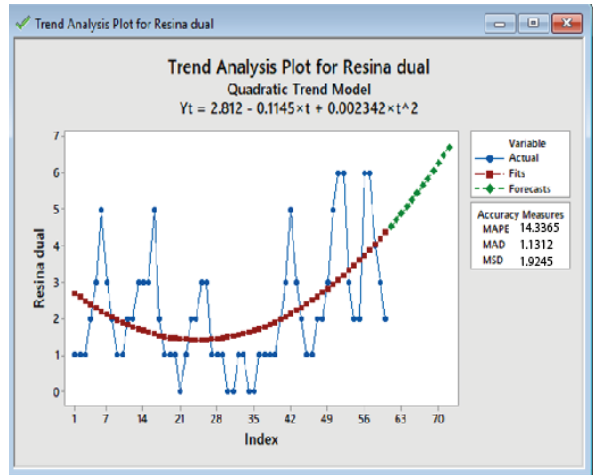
Trend Analysis Plot for Resina dual

Trend Analysis Plot for Resina dual
Quadratic Trend Model
Yt = 2.812 - 0.1145×t + 0.002342×t^2

Variable
Actual
Fits
Forecasts

Accuracy Measures
MAPE 14.3365
MAD 1.1312
MSD 1.9245

Resina dual
7
6
5
4
3
2
1
0

1 7 14 21 28 35 42 49 56 63 70
Index